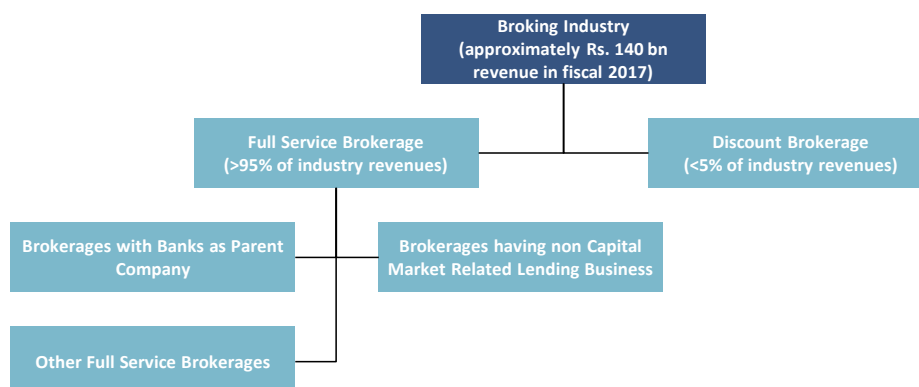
Broking Industry
(approximately Rs. 140 bn revenue in fiscal 2017)

Full Service Brokerage
(>95% of industry revenues)

Discount Brokerage
(<5% of industry revenues)

Brokerages with Banks as Parent Company

Brokerages having non Capital Market Related Lending Business

Other Full Service Brokerages